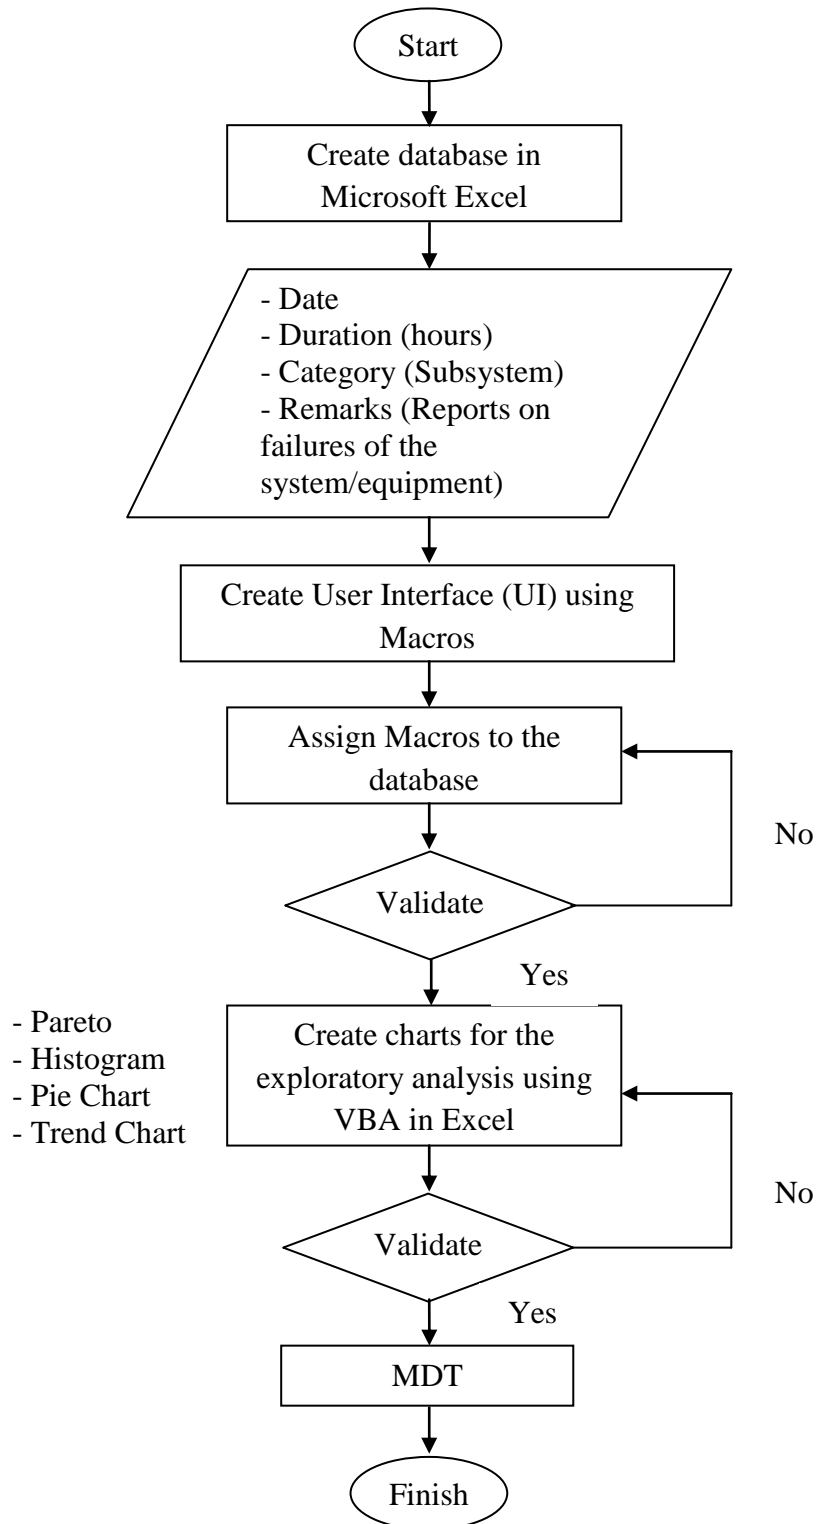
Start

Create database in Microsoft Excel

- Date
- Duration (hours)
- Category (Subsystem)
- Remarks (Reports on failures of the system/equipment)

Create User Interface (UI) using Macros

Assign Macros to the database

Validate

No

Yes

- Pareto
- Histogram
- Pie Chart
- Trend Chart

Create charts for the exploratory analysis using VBA in Excel

Validate

No

Yes

MDT

Finish